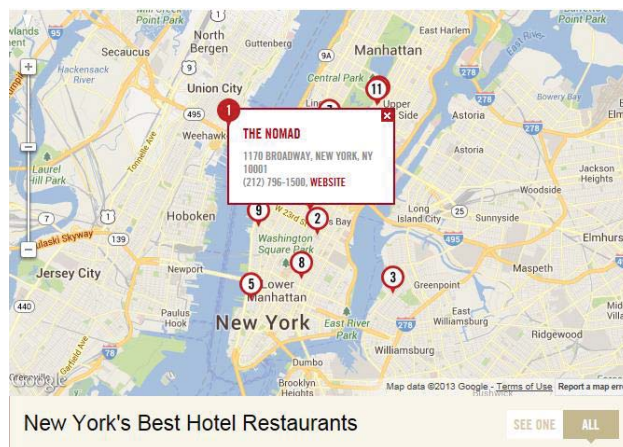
Point Park
North Bergen
Guttenberg
Manhattan
East Harlem
Secaucus
Hackensack River
Union City
Central Park
Upper Side
Astoria
Bowery Bay
Weehawk
Laurel Hill Park
Hoboken
Long Island City
Sunnyside
Woodside
Jackson Heights
Elmhurst
Pulaski Skyway
Jersey City
Newport
Washington Square Park
Greenpoint
Maspeth
Lower Manhattan
Paulus Hook
New York
East River Park
East Williamsburg
Ridgewood
Williamsburg
Dumbo
Brooklyn Heights
Google
Map data ©2013 Google - Terms of Use Report a map error

1
THE NOMAD
1170 BROADWAY, NEW YORK, NY 10001
(212) 796-1500, WEBSITE

11
9
2
8
5
3

New York's Best Hotel Restaurants
SEE ONE
ALL